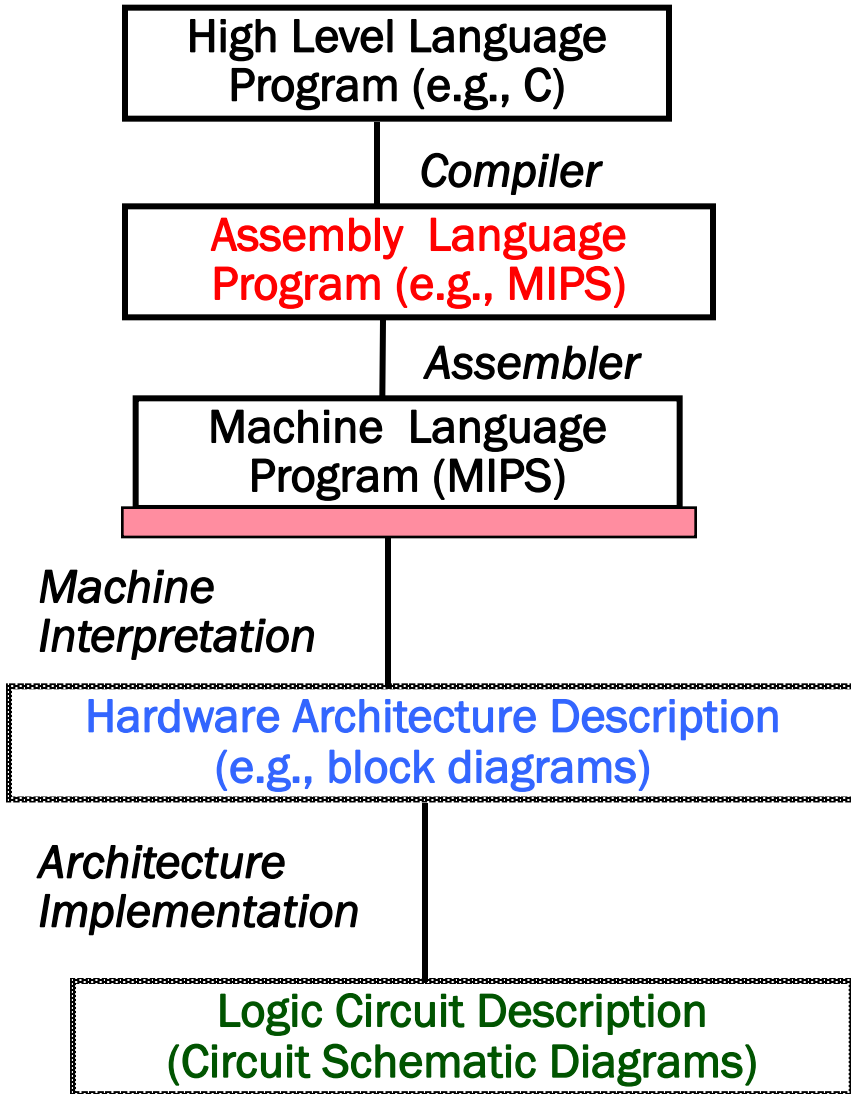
High Level Language Program (e.g., C)

Compiler

Assembly Language Program (e.g., MIPS)

Assembler

Machine Language Program (MIPS)

Machine Interpretation

Hardware Architecture Description (e.g., block diagrams)

Architecture Implementation

Logic Circuit Description (Circuit Schematic Diagrams)